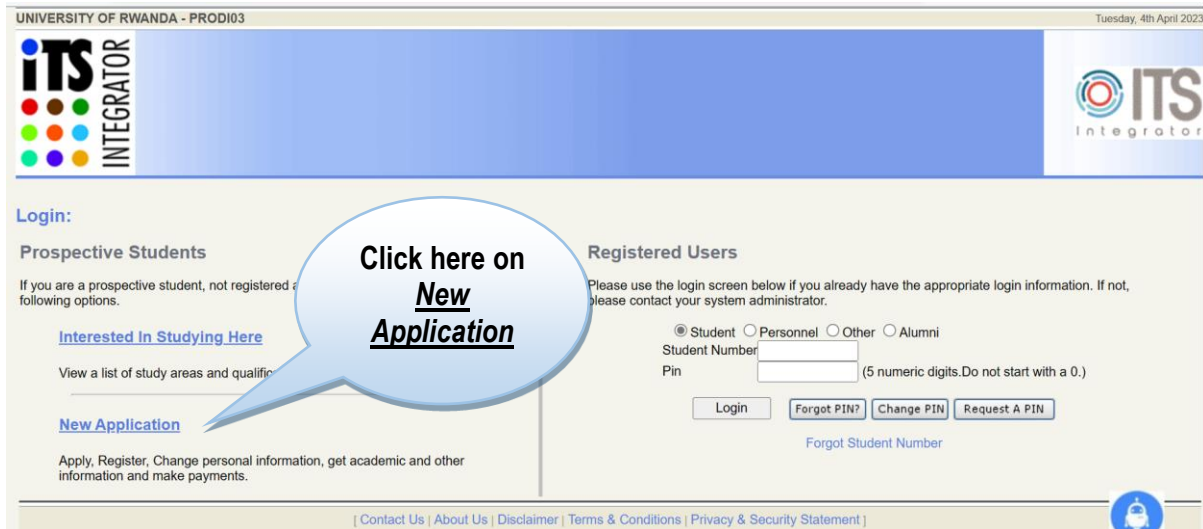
UNIVERSITY OF RWANDA - PRODI03

Tuesday, 4th April 2023

iTS INTEGRATOR

ITS Integrator

Login:

Prospective Students

If you are a prospective student, not registered a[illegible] following options.

Interested In Studying Here

View a list of study areas and qualific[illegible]

New Application

Apply, Register, Change personal information, get academic and other information and make payments.

Click here on New Application

Registered Users

Please use the login screen below if you already have the appropriate login information. If not, please contact your system administrator.

Student Personnel Other Alumni

Student Number

Pin

(5 numeric digits.Do not start with a 0.)

Login

Forgot PIN?

Change PIN

Request A PIN

Forgot Student Number

[ Contact Us | About Us | Disclaimer | Terms & Conditions | Privacy & Security Statement ]